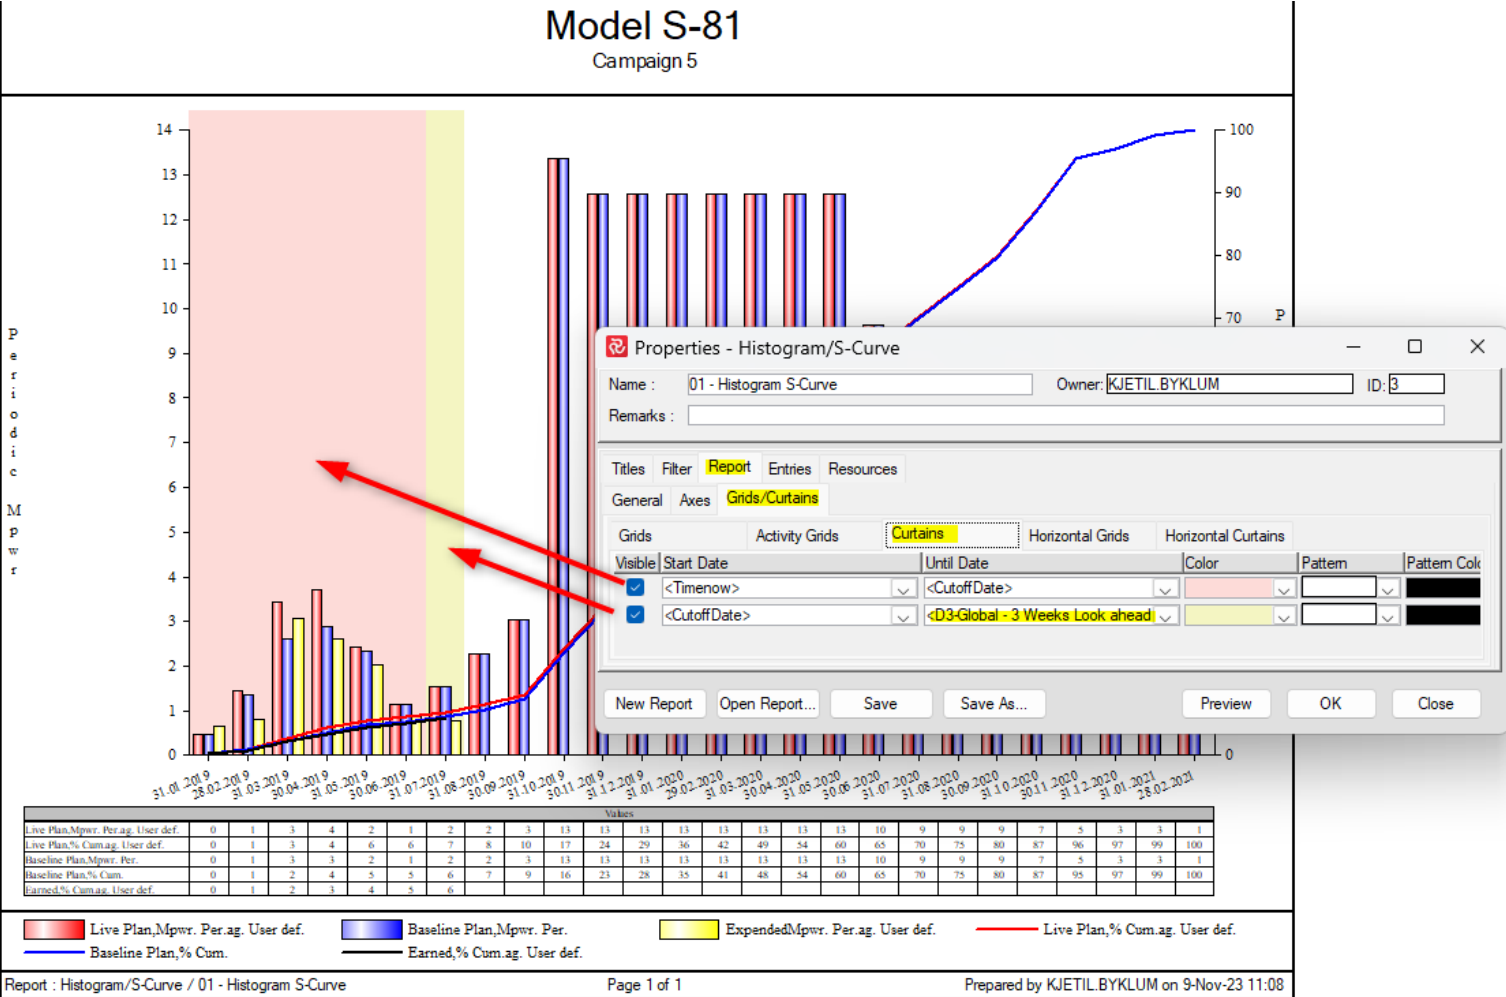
Model S-81
Campaign 5

Periodic Mpwr

14
13
12
11
10
9
8
7
6
5
4
3
2
1
0

100
90
80
70
P
0

31.01.2019 28.02.2019 31.03.2019 30.04.2019 31.05.2019 30.06.2019 31.07.2019 31.08.2019 30.09.2019 31.10.2019 30.11.2019 31.12.2019 31.01.2020 29.02.2020 31.03.2020 30.04.2020 31.05.2020 30.06.2020 31.07.2020 31.08.2020 30.09.2020 31.10.2020 30.11.2020 31.12.2020 31.01.2021 28.02.2021

Properties - Histogram/S-Curve

Name : 01 - Histogram S-Curve
Owner: KJETIL.BYKLUM
ID: 3
Remarks :

Titles | Filter | Report | Entries | Resources
General | Axes | Grids/Curtains
Grids | Activity Grids | Curtains | Horizontal Grids | Horizontal Curtains

| Visible | Start Date | Until Date | Color | Pattern | Pattern Col |
|---|---|---|---|---|---|
| ✓ | <Timenow> | <CutoffDate> | | | |
| ✓ | <CutoffDate> | <D3-Global - 3 Weeks Look ahead | | | |

New Report | Open Report... | Save | Save As... | Preview | OK | Close

Values

| Live Plan,Mpwr. Per.ag. User def. | 0 | 1 | 3 | 4 | 2 | 1 | 2 | 2 | 3 | 13 | 13 | 13 | 13 | 13 | 13 | 13 | 13 | 10 | 9 | 9 | 9 | 7 | 5 | 3 | 3 | 1 |
|---|---|---|---|---|---|---|---|---|---|---|---|---|---|---|---|---|---|---|---|---|---|---|---|---|---|---|
| Live Plan,% Cum.ag. User def. | 0 | 1 | 3 | 4 | 6 | 6 | 7 | 8 | 10 | 17 | 24 | 29 | 36 | 42 | 49 | 54 | 60 | 65 | 70 | 75 | 80 | 87 | 96 | 97 | 99 | 100 |
| Baseline Plan,Mpwr. Per. | 0 | 1 | 3 | 3 | 2 | 1 | 2 | 2 | 3 | 13 | 13 | 13 | 13 | 13 | 13 | 13 | 13 | 10 | 9 | 9 | 9 | 7 | 5 | 3 | 3 | 1 |
| Baseline Plan,% Cum. | 0 | 1 | 2 | 4 | 5 | 5 | 6 | 7 | 9 | 16 | 23 | 28 | 35 | 41 | 48 | 54 | 60 | 65 | 70 | 75 | 80 | 87 | 95 | 97 | 99 | 100 |
| Earned,% Cum.ag. User def. | 0 | 1 | 2 | 3 | 4 | 5 | 6 | | | | | | | | | | | | | | | | | | | |

Live Plan,Mpwr. Per.ag. User def.
Baseline Plan,Mpwr. Per.
ExpendedMpwr. Per.ag. User def.
Live Plan,% Cum.ag. User def.
Baseline Plan,% Cum.
Earned,% Cum.ag. User def.

Report : Histogram/S-Curve / 01 - Histogram S-Curve
Page 1 of 1
Prepared by KJETIL.BYKLUM on 9-Nov-23 11:08